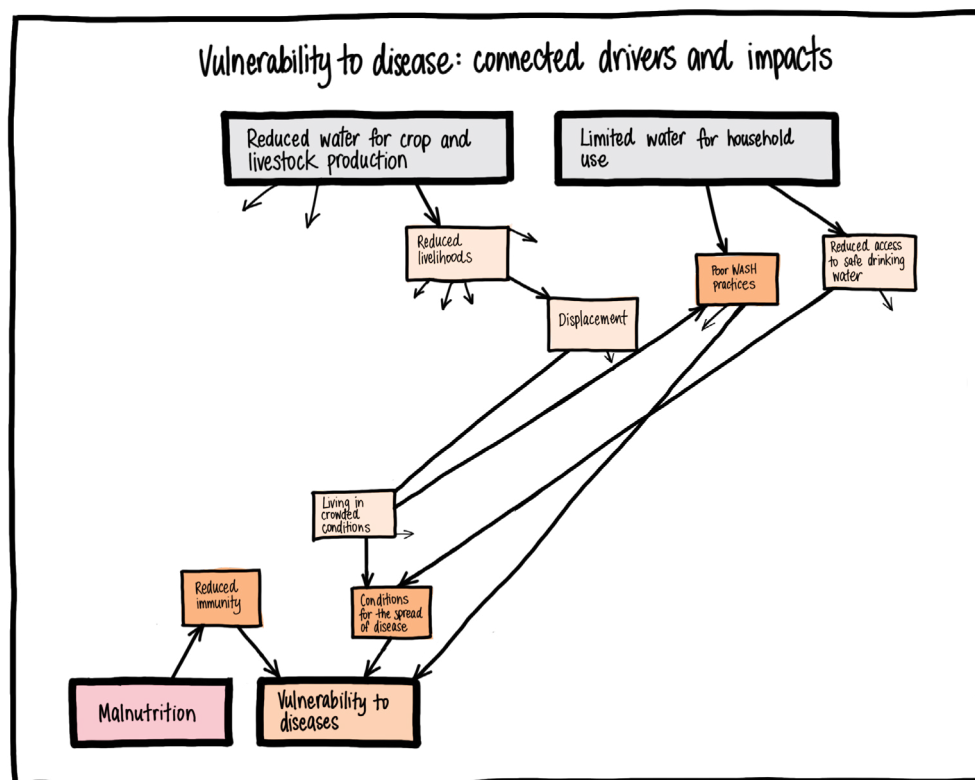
Vulnerability to disease: connected drivers and impacts

Reduced water for crop and livestock production

Limited water for household use

Reduced livelihoods

Poor WASH practices

Reduced access to safe drinking water

Displacement

Living in crowded conditions

Reduced immunity

Conditions for the spread of disease

Malnutrition

Vulnerability to diseases